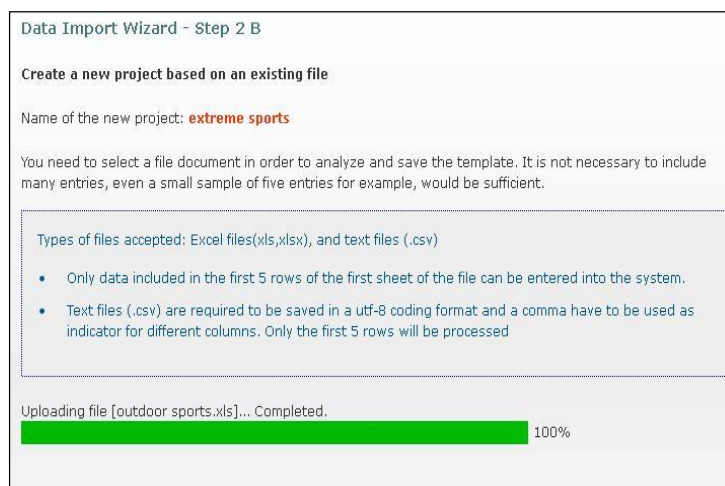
Data Import Wizard - Step 2 B

Create a new project based on an existing file

Name of the new project: extreme sports

You need to select a file document in order to analyze and save the template. It is not necessary to include many entries, even a small sample of five entries for example, would be sufficient.

Types of files accepted: Excel files(xls,xlsx), and text files (.csv)

- Only data included in the first 5 rows of the first sheet of the file can be entered into the system.
- Text files (.csv) are required to be saved in a utf-8 coding format and a comma have to be used as indicator for different columns. Only the first 5 rows will be processed

Uploading file [outdoor sports.xls]... Completed.

100%